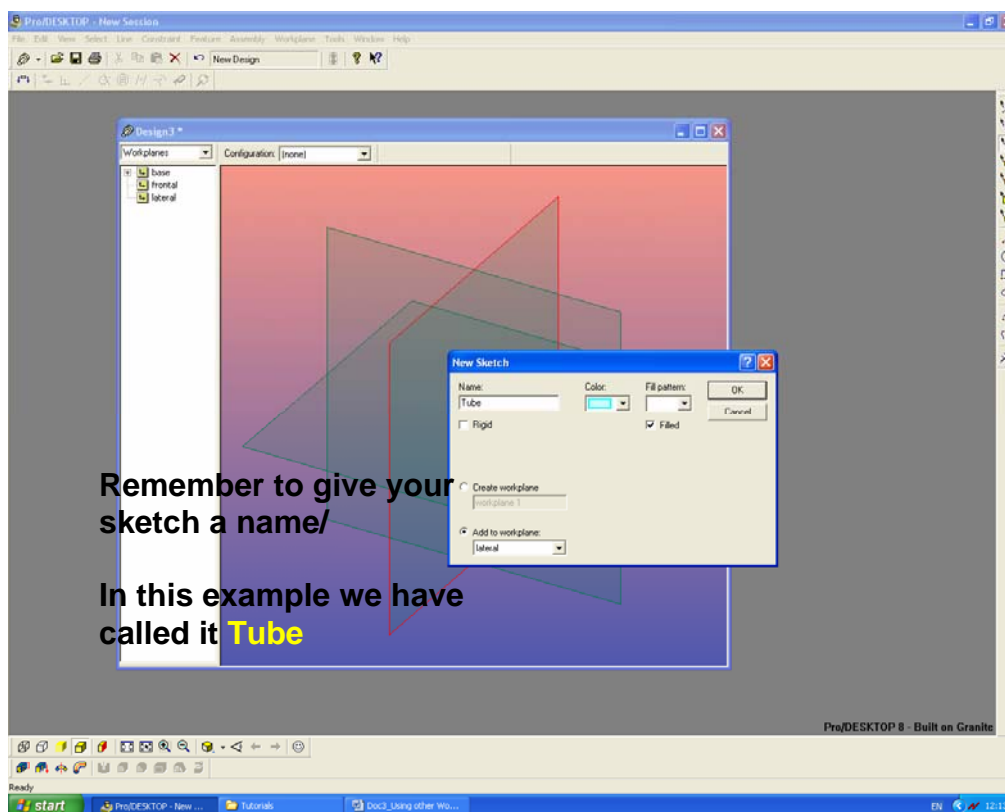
Pro/DESKTOP - New Session

File Edit View Select Line Constraint Feature Assembly Workplane Tools Window Help

New Design

Design3 *

Workplanes

Configuration: [none]

base
frontal
lateral

New Sketch

Name:
Tube

Color:

Fill pattern:

OK

Cancel

Rigid

Filled

Create workplane
workplane 1

Add to workplane:
lateral

Remember to give your sketch a name/

In this example we have called it Tube

Pro/DESKTOP 8 - Built on Granite

Ready

start

Pro/DESKTOP - New ...

Tutorials

Doc3_Using other Wo...

EN 12:1